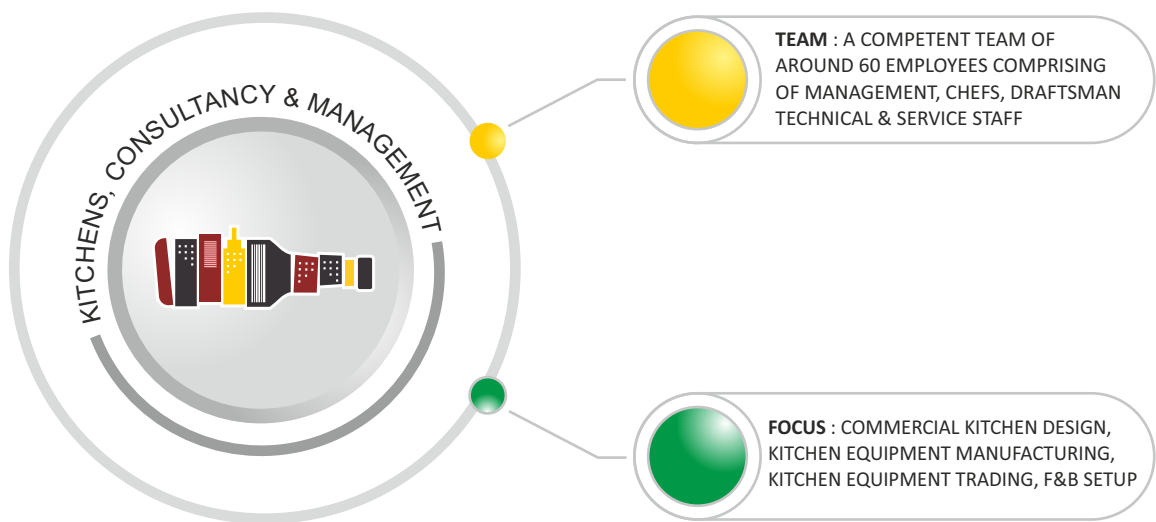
KITCHENS, CONSULTANCY & MANAGEMENT

TEAM : A COMPETENT TEAM OF AROUND 60 EMPLOYEES COMPRISING OF MANAGEMENT, CHEFS, DRAFTSMAN TECHNICAL & SERVICE STAFF

FOCUS : COMMERCIAL KITCHEN DESIGN, KITCHEN EQUIPMENT MANUFACTURING, KITCHEN EQUIPMENT TRADING, F&B SETUP